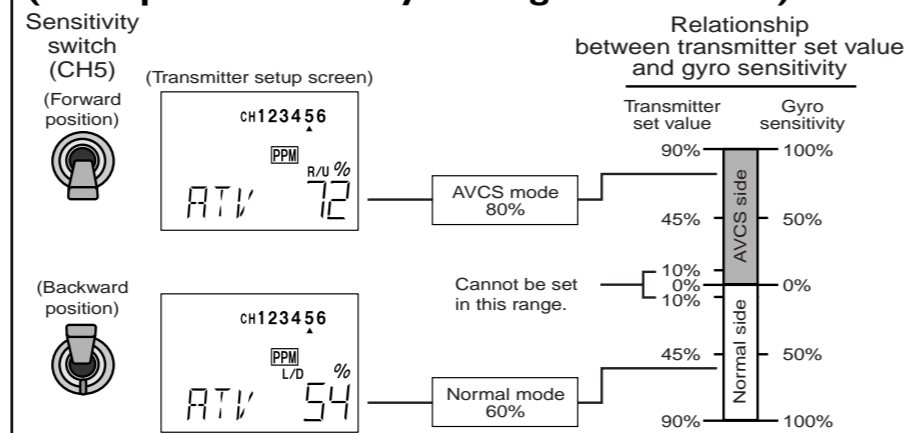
Sensitivity switch (CH5)

(Forward position)

(Backward position)

(Transmitter setup screen)

CH123456

PPM

R/U %

ATV 72

CH123456

PPM

L/D %

ATV 54

AVCS mode 80%

Cannot be set in this range.

Normal mode 60%

Relationship between transmitter set value and gyro sensitivity

Transmitter set value

Gyro sensitivity

90%

100%

AVCS side

45%

50%

10%

0%

10%

0%

Normal side

45%

50%

90%

100%